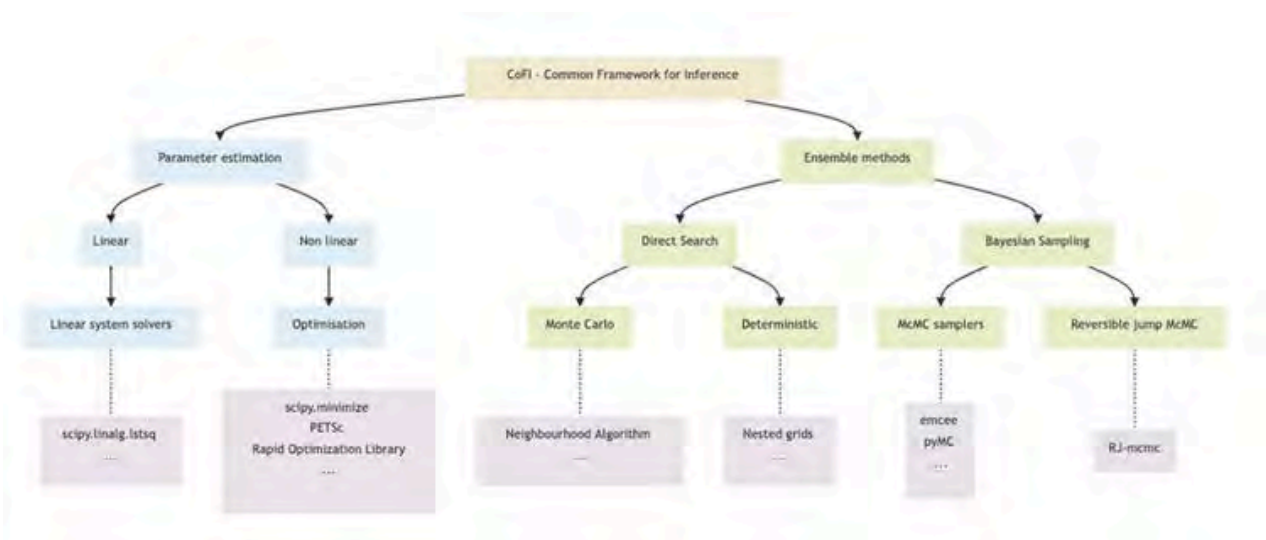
CoFI - Common Framework for Inference

Parameter estimation

Ensemble methods

Linear

Non linear

Direct Search

Bayesian Sampling

Linear system solvers

Optimisation

Monte Carlo

Deterministic

McMC samplers

Reversible jump McMC

scipy.linalg.lstsq
....

scipy.minimize
PETSc
Rapid Optimization Library
....

Neighbourhood Algorithm
....

Nested grids
....

emcee
pyMC
....

RJ-mcmc